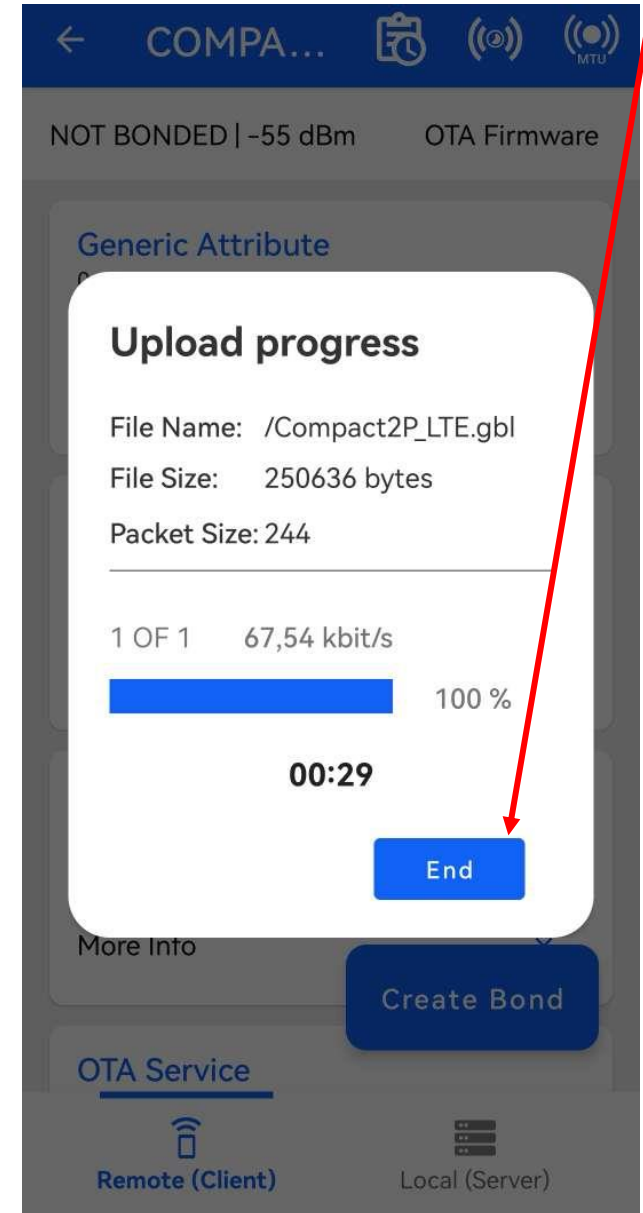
COMPA...

MTU

NOT BONDED | -55 dBm OTA Firmware

Generic Attribute

Upload progress

File Name: /Compact2P_LTE.gbl

File Size: 250636 bytes

Packet Size: 244

1 OF 1 67,54 kbit/s

100 %

00:29

End

More Info

Create Bond

OTA Service

Remote (Client)

Local (Server)